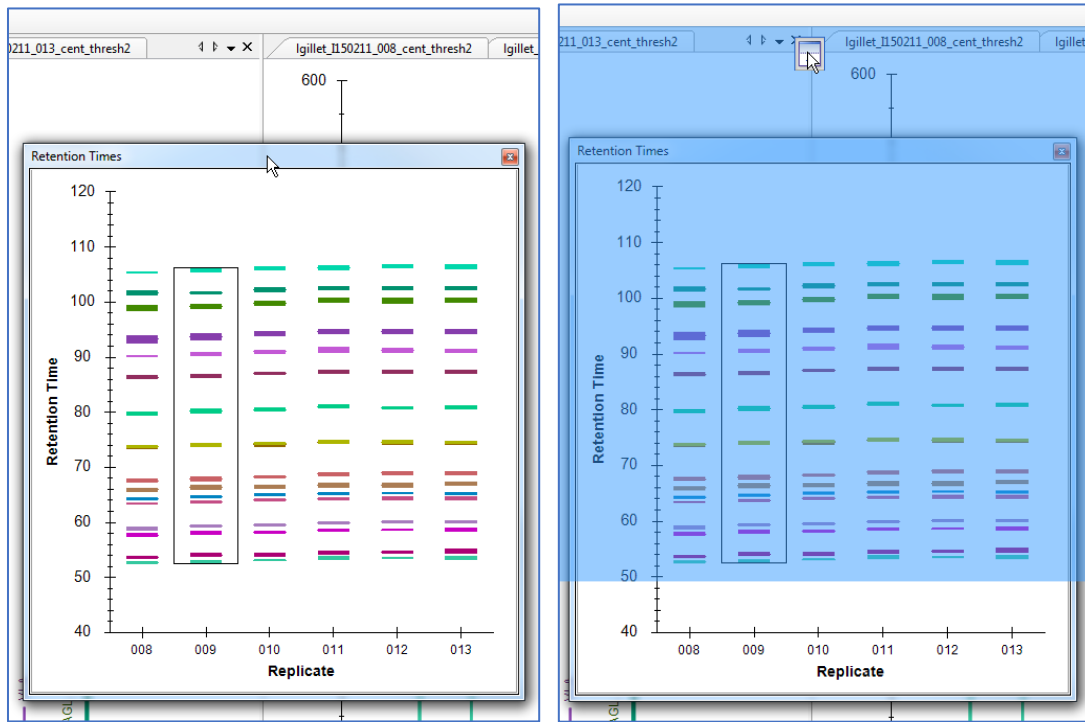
0211_013_cent_thresh2
lgillet_l150211_008_cent_thresh2
lgillet_
600
Retention Times
120
110
100
90
80
70
60
50
40
Retention Time
008
009
010
011
012
013
Replicate

211_013_cent_thresh2
lgillet_l150211_008_cent_thresh2
lgille
600
Retention Times
120
110
100
90
80
70
60
50
40
Retention Time
008
009
010
011
012
013
Replicate